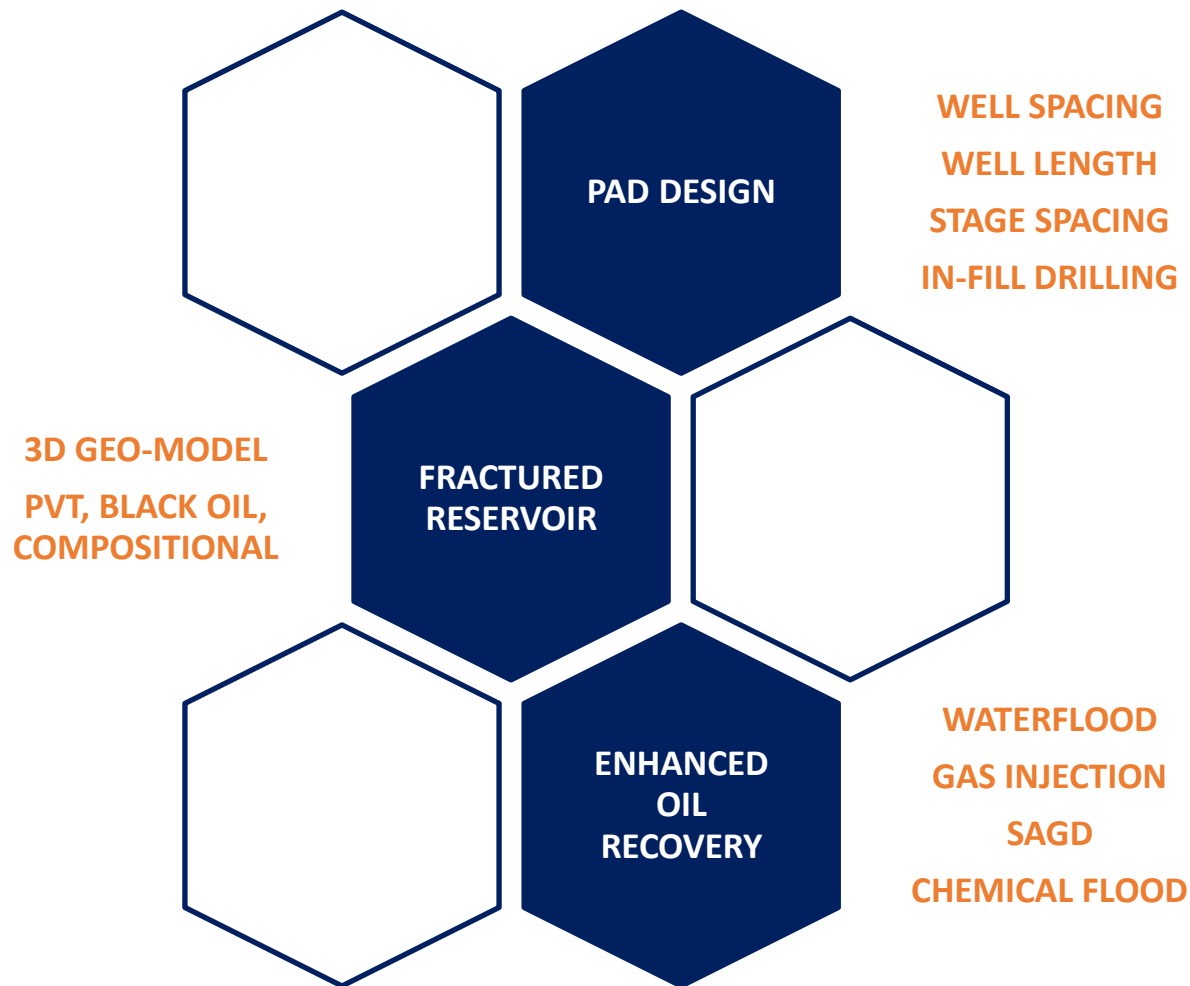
PAD DESIGN

WELL SPACING
WELL LENGTH
STAGE SPACING
IN-FILL DRILLING

3D GEO-MODEL
PVT, BLACK OIL, COMPOSITIONAL

FRACTURED RESERVOIR

ENHANCED OIL RECOVERY

WATERFLOOD
GAS INJECTION
SAGD
CHEMICAL FLOOD